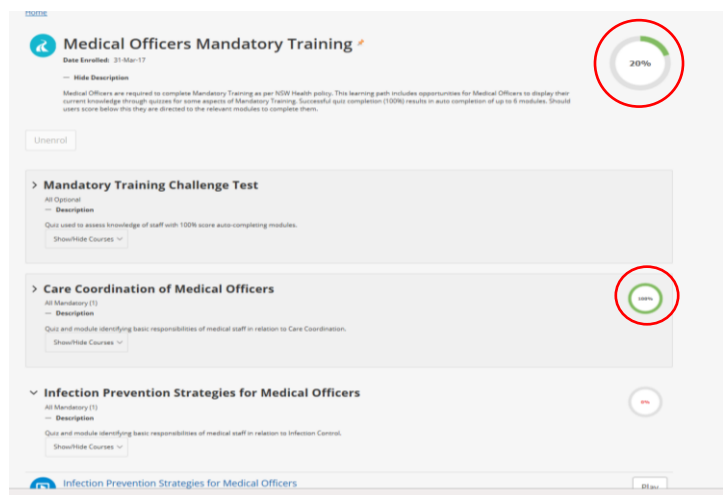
Home

Medical Officers Mandatory Training

Date Enrolled: 31-Mar-17

— Hide Description

Medical Officers are required to complete Mandatory Training as per NSW Health policy. This learning path includes opportunities for Medical Officers to display their current knowledge through quizzes for some aspects of Mandatory Training. Successful quiz completion (100%) results in auto completion of up to 6 modules. Should users score below this they are directed to the relevant modules to complete them.

20%

Unenrol

> Mandatory Training Challenge Test

All Optional

— Description

Quiz used to assess knowledge of staff with 100% score auto-completing modules.

Show/Hide Courses

> Care Coordination of Medical Officers

All Mandatory (1)

— Description

Quiz and module identifying basic responsibilities of medical staff in relation to Care Coordination.

Show/Hide Courses

100%

Infection Prevention Strategies for Medical Officers

All Mandatory (1)

— Description

Quiz and module identifying basic responsibilities of medical staff in relation to Infection Control.

Show/Hide Courses

0%

Infection Prevention Strategies for Medical Officers

Play